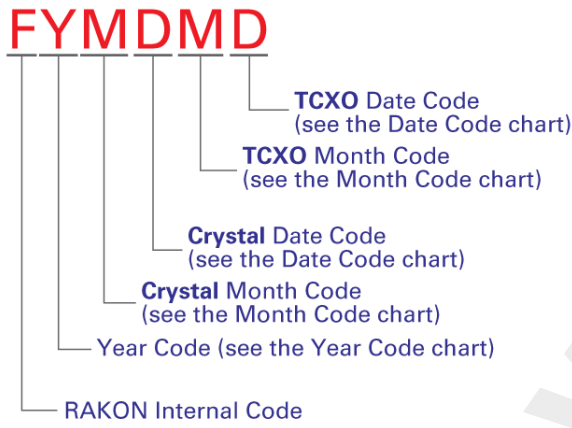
FYMDMD

TCXO Date Code (see the Date Code chart)

TCXO Month Code (see the Month Code chart)

Crystal Date Code (see the Date Code chart)

Crystal Month Code (see the Month Code chart)

Year Code (see the Year Code chart)

RAKON Internal Code